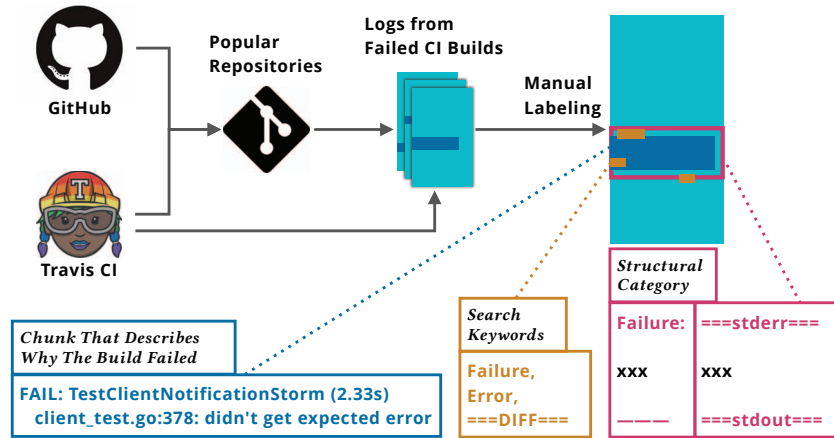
GitHub

Travis CI

Popular Repositories

Logs from Failed CI Builds

Manual Labeling

Chunk That Describes Why The Build Failed

FAIL: TestClientNotificationStorm (2.33s)
client_test.go:378: didn't get expected error

Search Keywords

Failure,
Error,
===DIFF===

Structural Category

| Failure: | ===stderr=== |
|---|---|
| xxx | xxx |
| ——— | ===stdout=== |